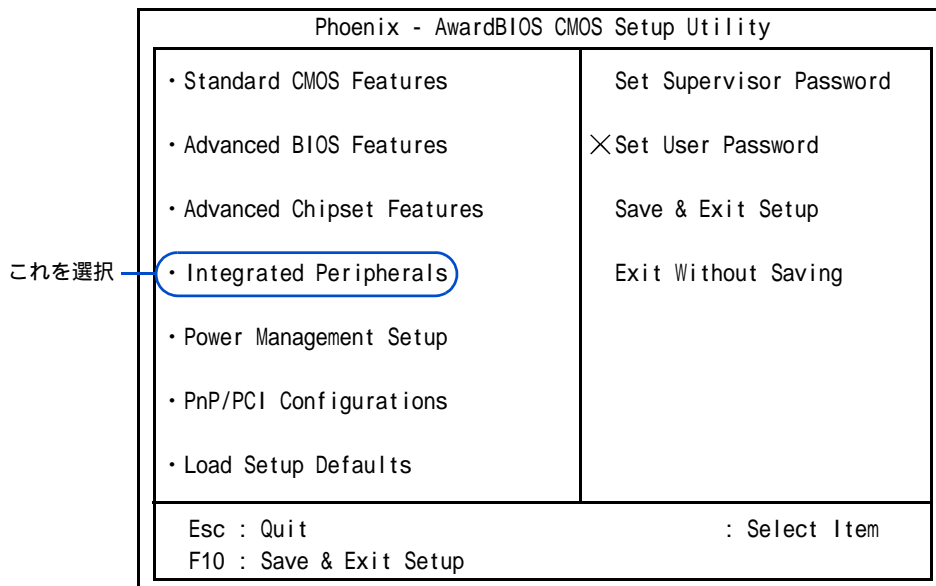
Phoenix - AwardBIOS CMOS Setup Utility

・Standard CMOS Features

・Advanced BIOS Features

・Advanced Chipset Features

これを選択

・Integrated Peripherals

・Power Management Setup

・PnP/PCI Configurations

・Load Setup Defaults

Set Supervisor Password

×Set User Password

Save & Exit Setup

Exit Without Saving

Esc : Quit

F10 : Save & Exit Setup

: Select Item